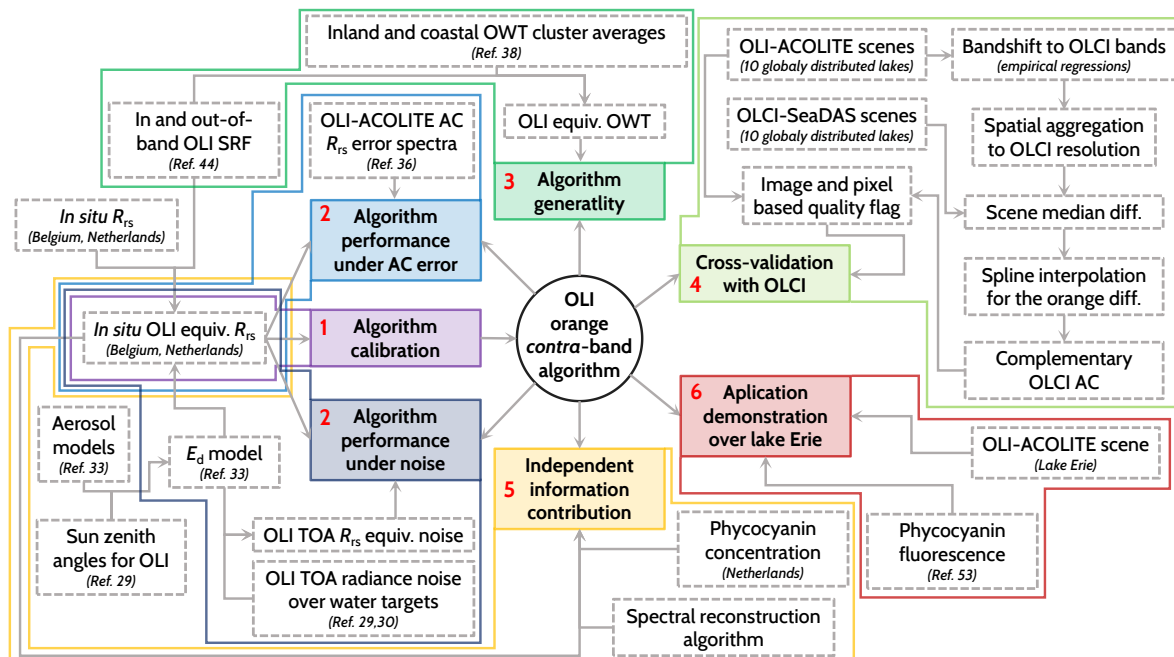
Inland and coastal OWT cluster averages
(Ref. 38)

In and out-of-band OLI SRF
(Ref. 44)

OLI-ACOLITE AC $R_{rs}$ error spectra
(Ref. 36)

OLI equiv. OWT

3 Algorithm generatlity

OLI-ACOLITE scenes
(10 globally distributed lakes)

Bandshift to OLCI bands
(empirical regressions)

OLCI-SeaDAS scenes
(10 globally distributed lakes)

Spatial aggregation to OLCI resolution

Image and pixel based quality flag

Scene median diff.

In situ $R_{rs}$
(Belgium, Netherlands)

2 Algorithm performance under AC error

Cross-validation 4 with OLCI

Spline interpolation for the orange diff.

In situ OLI equiv. $R_{rs}$
(Belgium, Netherlands)

1 Algorithm calibration

OLI orange contra-band algorithm

Complementary OLCI AC

6 Aplication demonstration over lake Erie

Aerosol models
(Ref. 33)

$E_d$ model
(Ref. 33)

2 Algorithm performance under noise

OLI-ACOLITE scene
(Lake Erie)

Independent 5 information contribution

Sun zenith angles for OLI
(Ref. 29)

OLI TOA $R_{rs}$ equiv. noise

Phycocyanin concentration
(Netherlands)

Phycocyanin fluorescence
(Ref. 53)

OLI TOA radiance noise over water targets
(Ref. 29,30)

Spectral reconstruction algorithm